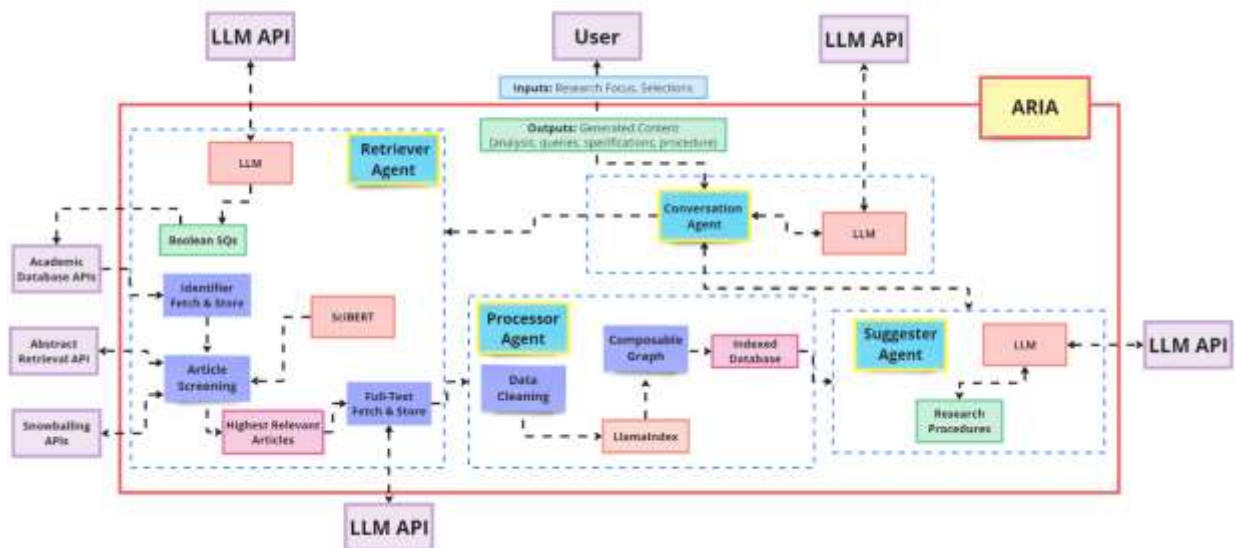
LLM API

User

LLM API

Inputs: Research Focus, Selections

ARIA

Outputs: Generated Content (analysis, queries, specifications, procedure)

LLM

Retriever Agent

Conversation Agent

LLM

Boolean SQs

Academic Database APIs

Identifier Fetch & Store

SciBERT

Processor Agent

Composable Graph

Indexed Database

Suggester Agent

LLM

LLM API

Abstract Retrieval API

Article Screening

Full-Text Fetch & Store

Data Cleaning

Snowballing APIs

Highest Relevant Articles

LlamaIndex

Research Procedures

LLM API